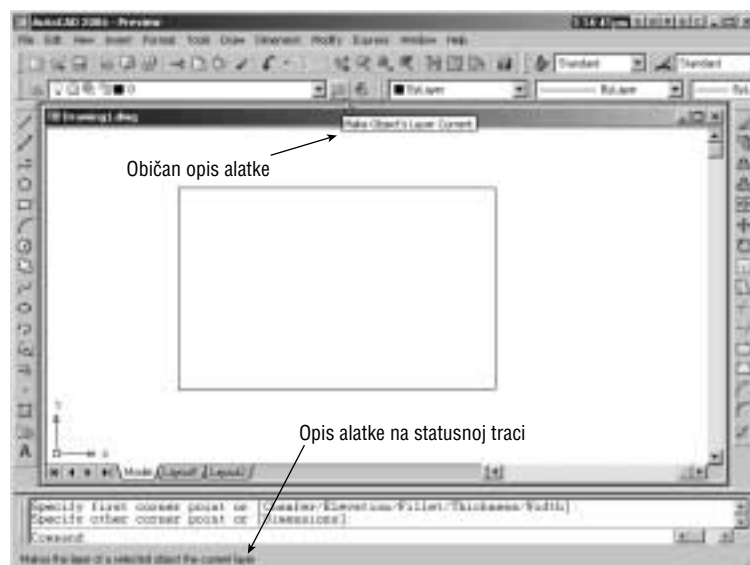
AutoCAD 2005 - Preview

File Edit View Insert Format Tools Draw Dimension Modify Express Window Help

Standard Standard

ByLayer ByLayer

Drawing1.dwg

Make Object's Layer Current

Običan opis alatke

Opis alatke na statusnoj traci

Model Layout1 Layout2

Specify first corner point or [Chamfer/Elevation/Fillet/Thickness/Width]:
Specify other corner point or [Dimensions]:
Command:

Makes the layer of a selected object the current layer